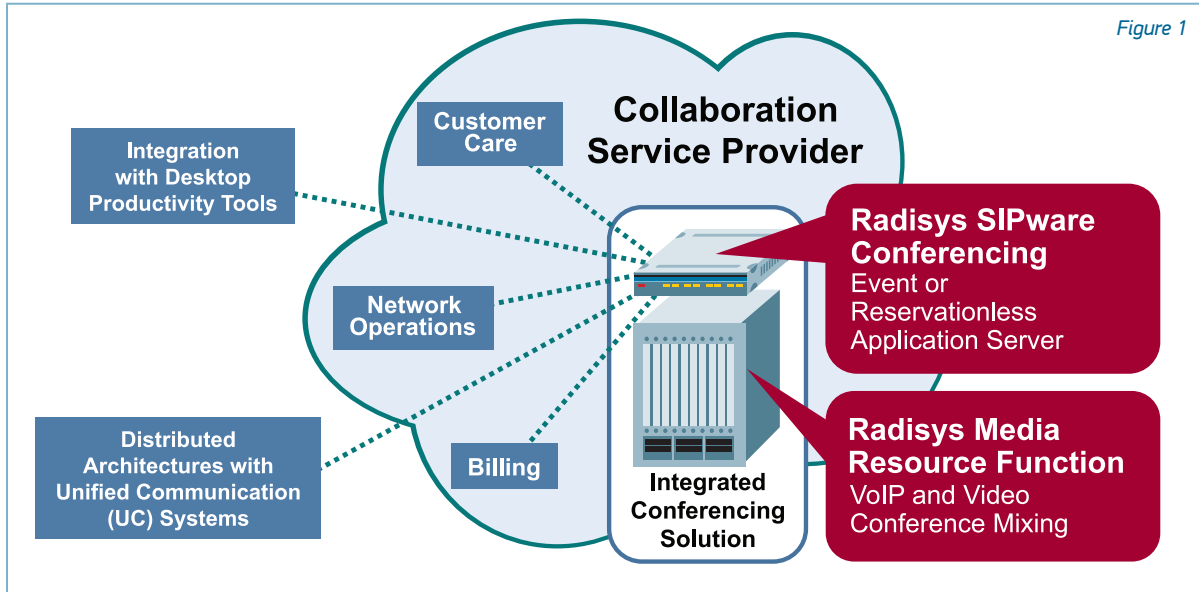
Figure 1

Collaboration Service Provider

Customer Care

Integration with Desktop Productivity Tools

Network Operations

Distributed Architectures with Unified Communication (UC) Systems

Billing

Integrated Conferencing Solution

Radisys SIPware Conferencing
Event or Reservationless Application Server

Radisys Media Resource Function
VoIP and Video Conference Mixing